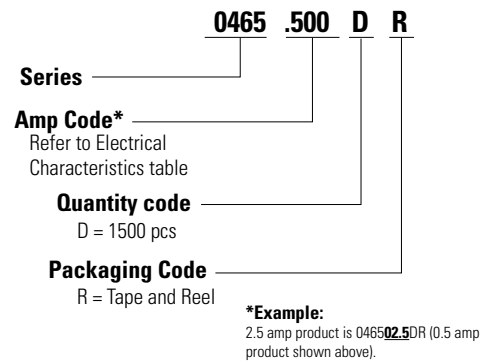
0465 .500 D R

Series

Amp Code*
Refer to Electrical Characteristics table

Quantity code
D = 1500 pcs

Packaging Code
R = Tape and Reel

*Example:
2.5 amp product is 0465**02.5**DR (0.5 amp product shown above).